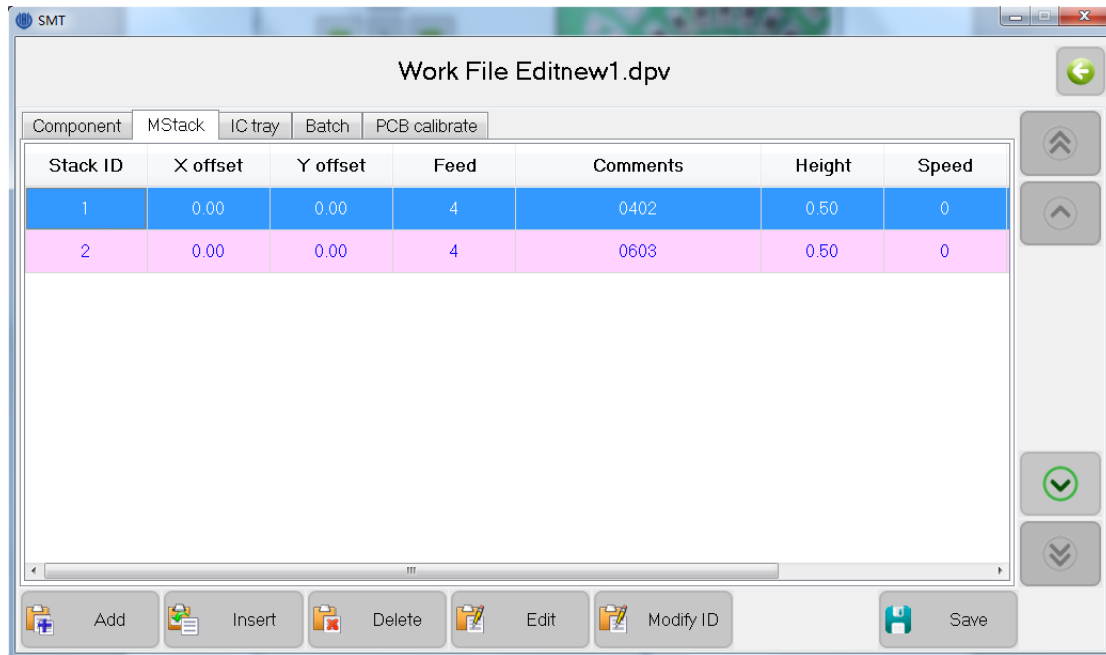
SMT

Work File Editnew1.dpv

Component | MStack | IC tray | Batch | PCB calibrate

| Stack ID | X offset | Y offset | Feed | Comments | Height | Speed |
|---|---|---|---|---|---|---|
| 1 | 0.00 | 0.00 | 4 | 0402 | 0.50 | 0 |
| 2 | 0.00 | 0.00 | 4 | 0603 | 0.50 | 0 |

Add Insert Delete Edit Modify ID Save